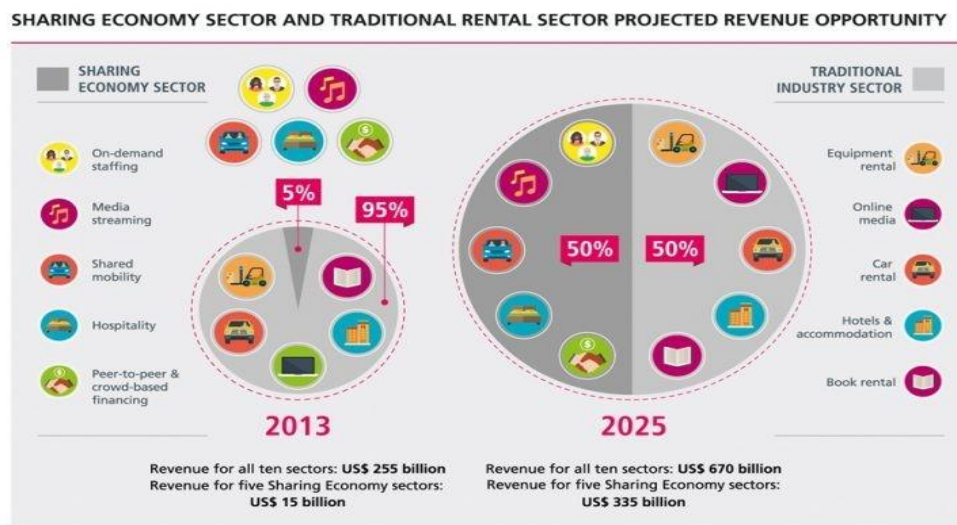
SHARING ECONOMY SECTOR AND TRADITIONAL RENTAL SECTOR PROJECTED REVENUE OPPORTUNITY

SHARING ECONOMY SECTOR

On-demand staffing

Media streaming

Shared mobility

Hospitality

Peer-to-peer & crowd-based financing

5%

95%

2013

Revenue for all ten sectors: US$ 255 billion
Revenue for five Sharing Economy sectors: US$ 15 billion

TRADITIONAL INDUSTRY SECTOR

50%

50%

Equipment rental

Online media

Car rental

Hotels & accommodation

Book rental

2025

Revenue for all ten sectors: US$ 670 billion
Revenue for five Sharing Economy sectors: US$ 335 billion